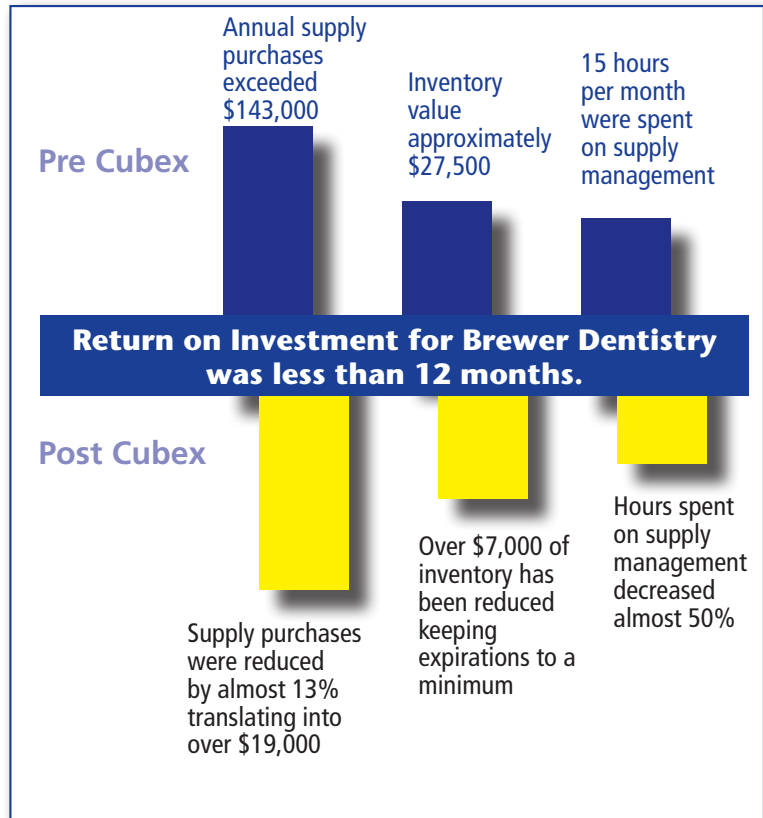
Annual supply purchases exceeded \$143,000

Inventory value approximately \$27,500

15 hours per month were spent on supply management

Pre Cubex

Return on Investment for Brewer Dentistry was less than 12 months.

Post Cubex

Supply purchases were reduced by almost 13% translating into over \$19,000

Over \$7,000 of inventory has been reduced keeping expirations to a minimum

Hours spent on supply management decreased almost 50%